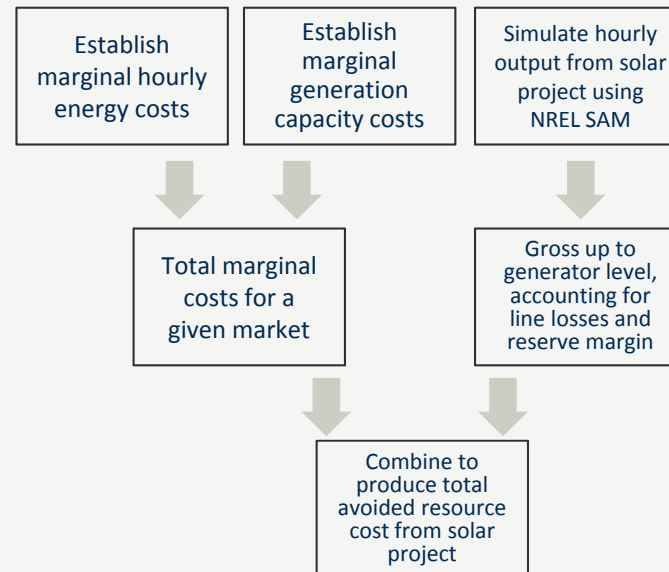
Establish marginal hourly energy costs

Establish marginal generation capacity costs

Simulate hourly output from solar project using NREL SAM

Total marginal costs for a given market

Gross up to generator level, accounting for line losses and reserve margin

Combine to produce total avoided resource cost from solar project